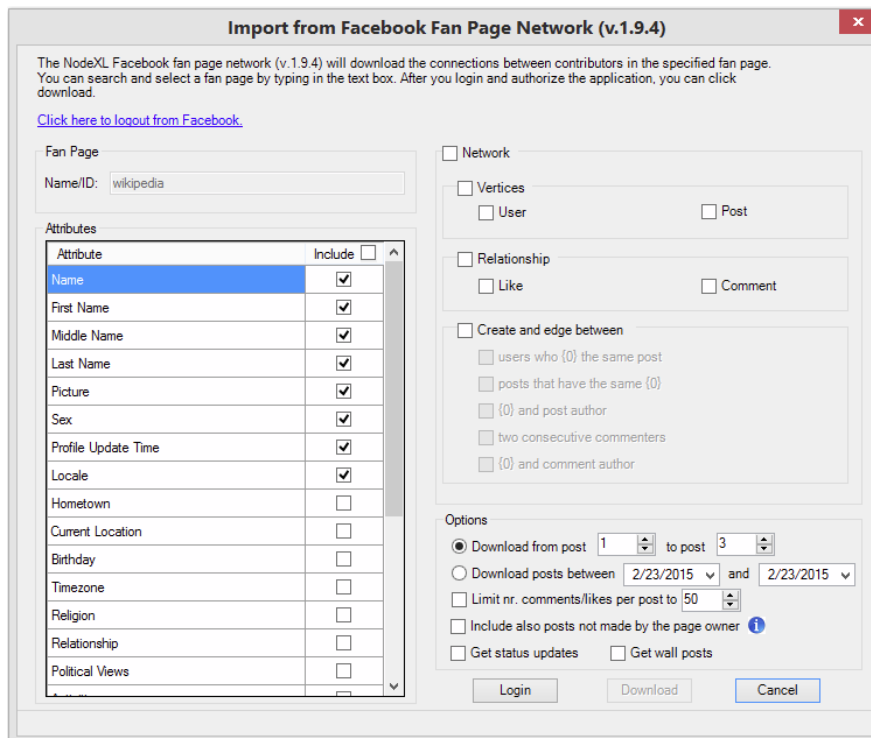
Import from Facebook Fan Page Network (v.1.9.4)

The NodeXL Facebook fan page network (v.1.9.4) will download the connections between contributors in the specified fan page. You can search and select a fan page by typing in the text box. After you login and authorize the application, you can click download.

Click here to logout from Facebook.

Fan Page
Name/ID: wikipedia

Attributes

| Attribute | Include ☐ |
|---|---|
| Name | ☑ |
| First Name | ☑ |
| Middle Name | ☑ |
| Last Name | ☑ |
| Picture | ☑ |
| Sex | ☑ |
| Profile Update Time | ☑ |
| Locale | ☑ |
| Hometown | ☐ |
| Current Location | ☐ |
| Birthday | ☐ |
| Timezone | ☐ |
| Religion | ☐ |
| Relationship | ☐ |
| Political Views | ☐ |
| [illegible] | ☐ |

Network
Vertices
User
Post
Relationship
Like
Comment
Create and edge between
users who {0} the same post
posts that have the same {0}
{0} and post author
two consecutive commenters
{0} and comment author

Options
Download from post 1 to post 3
Download posts between 2/23/2015 and 2/23/2015
Limit nr. comments/likes per post to 50
Include also posts not made by the page owner
Get status updates
Get wall posts

Login
Download
Cancel